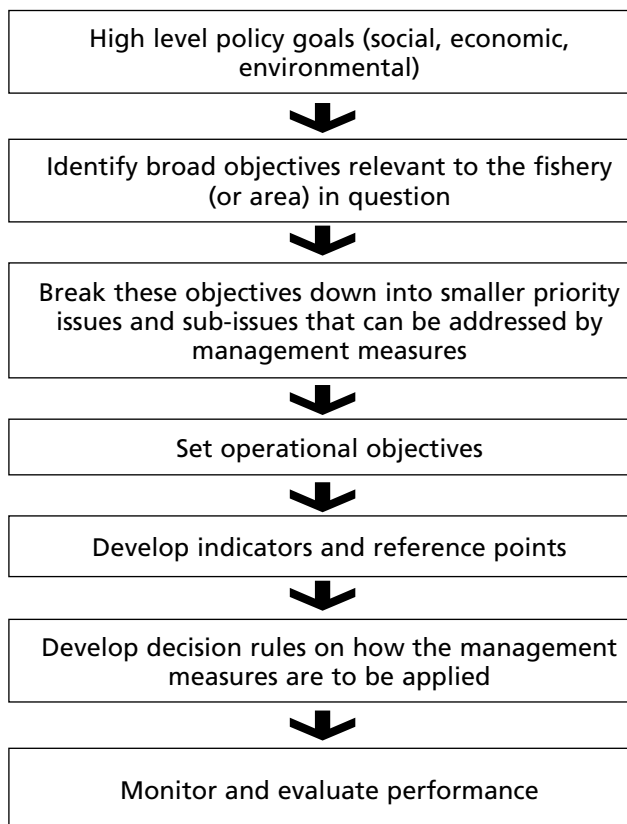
High level policy goals (social, economic, environmental)

Identify broad objectives relevant to the fishery (or area) in question

Break these objectives down into smaller priority issues and sub-issues that can be addressed by management measures

Set operational objectives

Develop indicators and reference points

Develop decision rules on how the management measures are to be applied

Monitor and evaluate performance